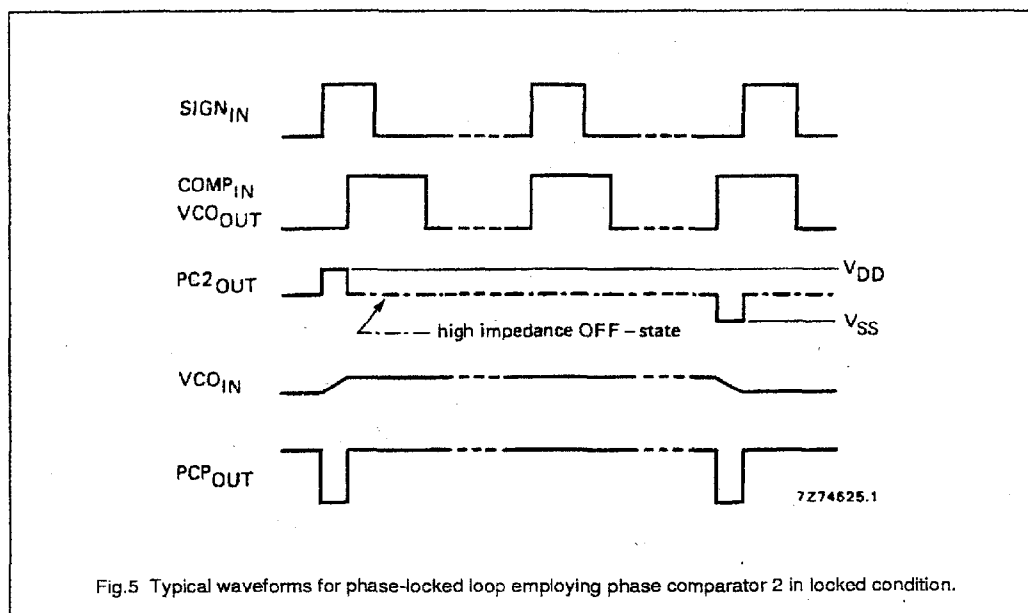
$SIGN_{IN}$

$COMP_{IN}$
$VCO_{OUT}$

$PC2_{OUT}$

$V_{DD}$

high impedance OFF – state

$V_{SS}$

$VCO_{IN}$

$PCP_{OUT}$

7Z74625.1

Fig.5 Typical waveforms for phase-locked loop employing phase comparator 2 in locked condition.